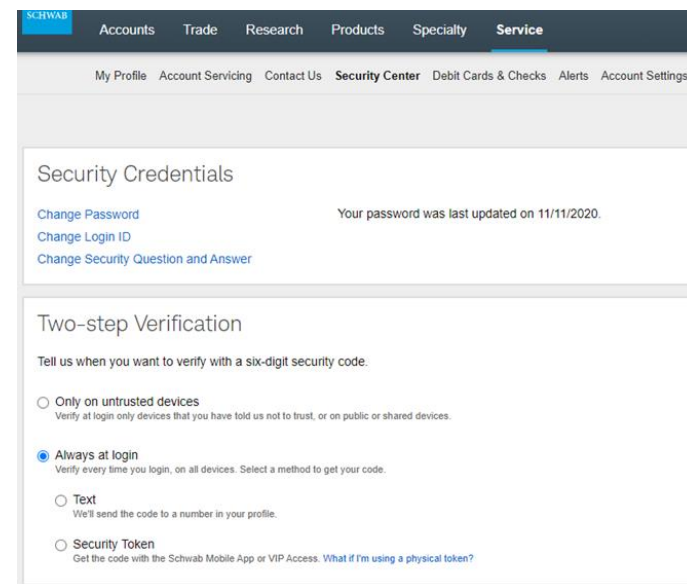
SCHWAB

Accounts Trade Research Products Specialty Service

My Profile Account Servicing Contact Us Security Center Debit Cards & Checks Alerts Account Settings

Security Credentials

Change Password

Change Login ID

Change Security Question and Answer

Your password was last updated on 11/11/2020.

Two-step Verification

Tell us when you want to verify with a six-digit security code.

Only on untrusted devices
Verify at login only devices that you have told us not to trust, or on public or shared devices.

Always at login
Verify every time you login, on all devices. Select a method to get your code.

Text
We'll send the code to a number in your profile.

Security Token
Get the code with the Schwab Mobile App or VIP Access. What if I'm using a physical token?